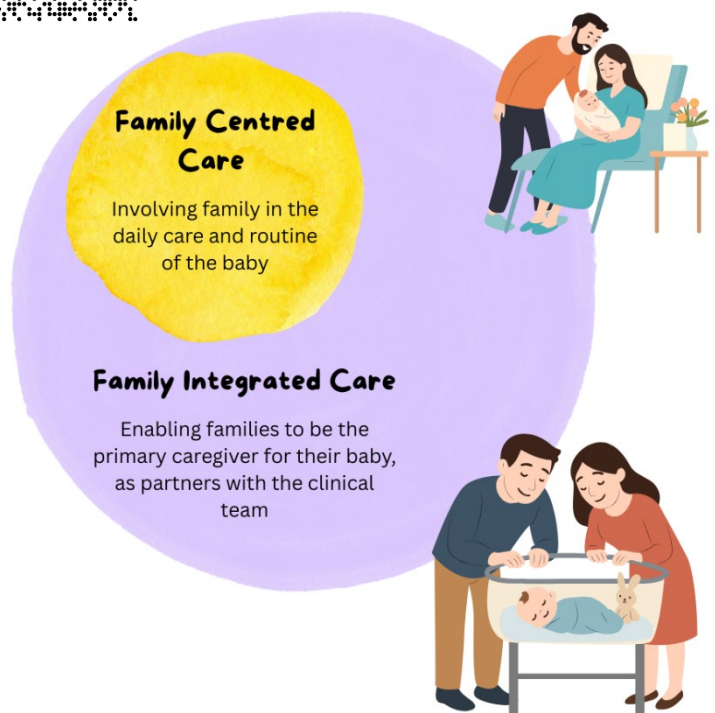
Family Centred Care

Involving family in the daily care and routine of the baby

Family Integrated Care

Enabling families to be the primary caregiver for their baby, as partners with the clinical team